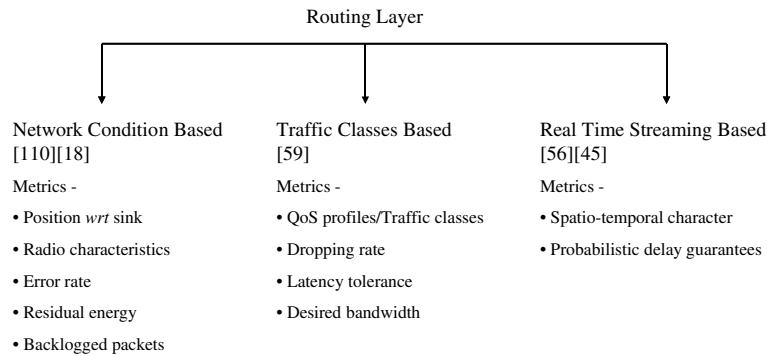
Routing Layer

Network Condition Based [110][18]

Metrics -

• Position *wrt* sink

• Radio characteristics

• Error rate

• Residual energy

• Backlogged packets

Traffic Classes Based [59]

Metrics -

• QoS profiles/Traffic classes

• Dropping rate

• Latency tolerance

• Desired bandwidth

Real Time Streaming Based [56][45]

Metrics -

• Spatio-temporal character

• Probabilistic delay guarantees